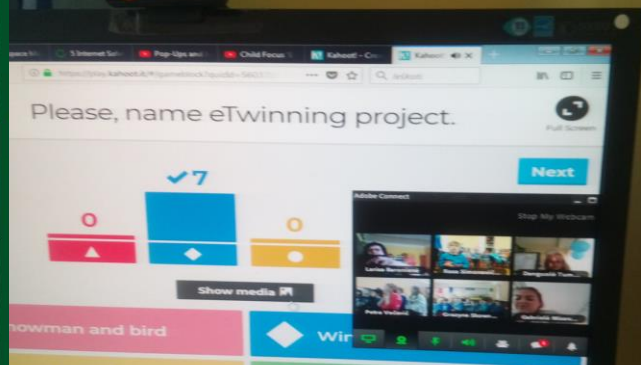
5 Internet Sa
Pop-Ups and
Child Focus
Kahoot! - Cr
Kahoot!
https://play.kahoot.it/#/gameblock?quizId=5603
Please, name eTwinning project.
Full Screen
Next
0
7
0
Adobe Connect
Stop My Webcam
Show media
nowman and bird
Wir